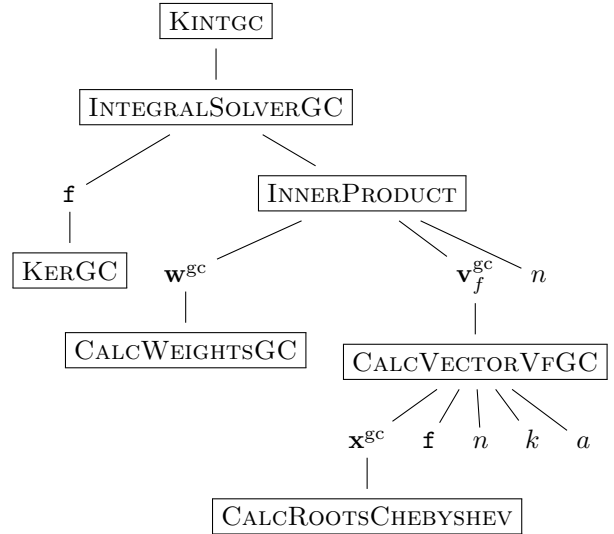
KINTGC

INTEGRALSOLVERGC

f

INNERPRODUCT

KERGC

$\mathbf{w}^{\mathrm{gc}}$

$\mathbf{v}_f^{\mathrm{gc}}$

$n$

CALCWEIGHTSGC

CALCVECTORVFGC

$\mathbf{x}^{\mathrm{gc}}$

f

$n$

$k$

$a$

CALCROOTSCHEBYSHEV